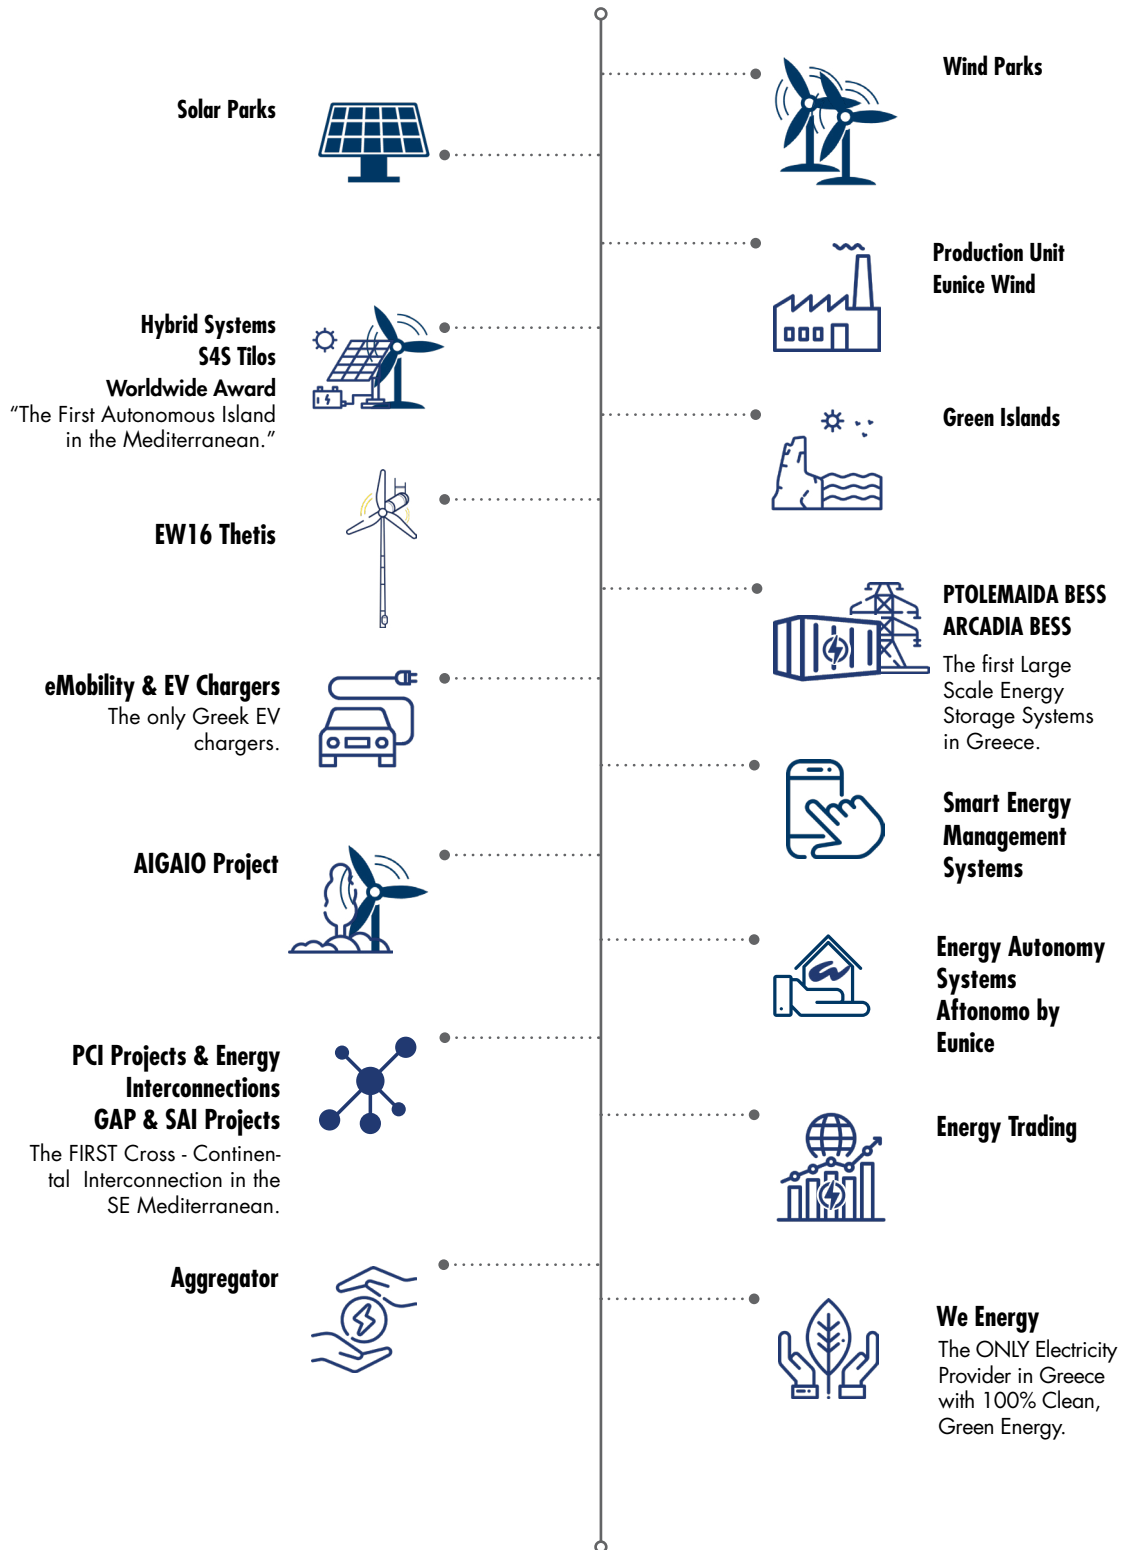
Wind Parks

Solar Parks

Production Unit
Eunice Wind

Hybrid Systems
S4S Tilos
Worldwide Award
"The First Autonomous Island in the Mediterranean."

Green Islands

EW16 Thetis

PTOLEMAIDA BESS
ARCADIA BESS
The first Large Scale Energy Storage Systems in Greece.

eMobility & EV Chargers
The only Greek EV chargers.

Smart Energy Management Systems

AIGAIO Project

Energy Autonomy Systems
Aftonomo by Eunice

PCI Projects & Energy Interconnections
GAP & SAI Projects
The FIRST Cross - Continental Interconnection in the SE Mediterranean.

Energy Trading

Aggregator

We Energy
The ONLY Electricity Provider in Greece with 100% Clean, Green Energy.